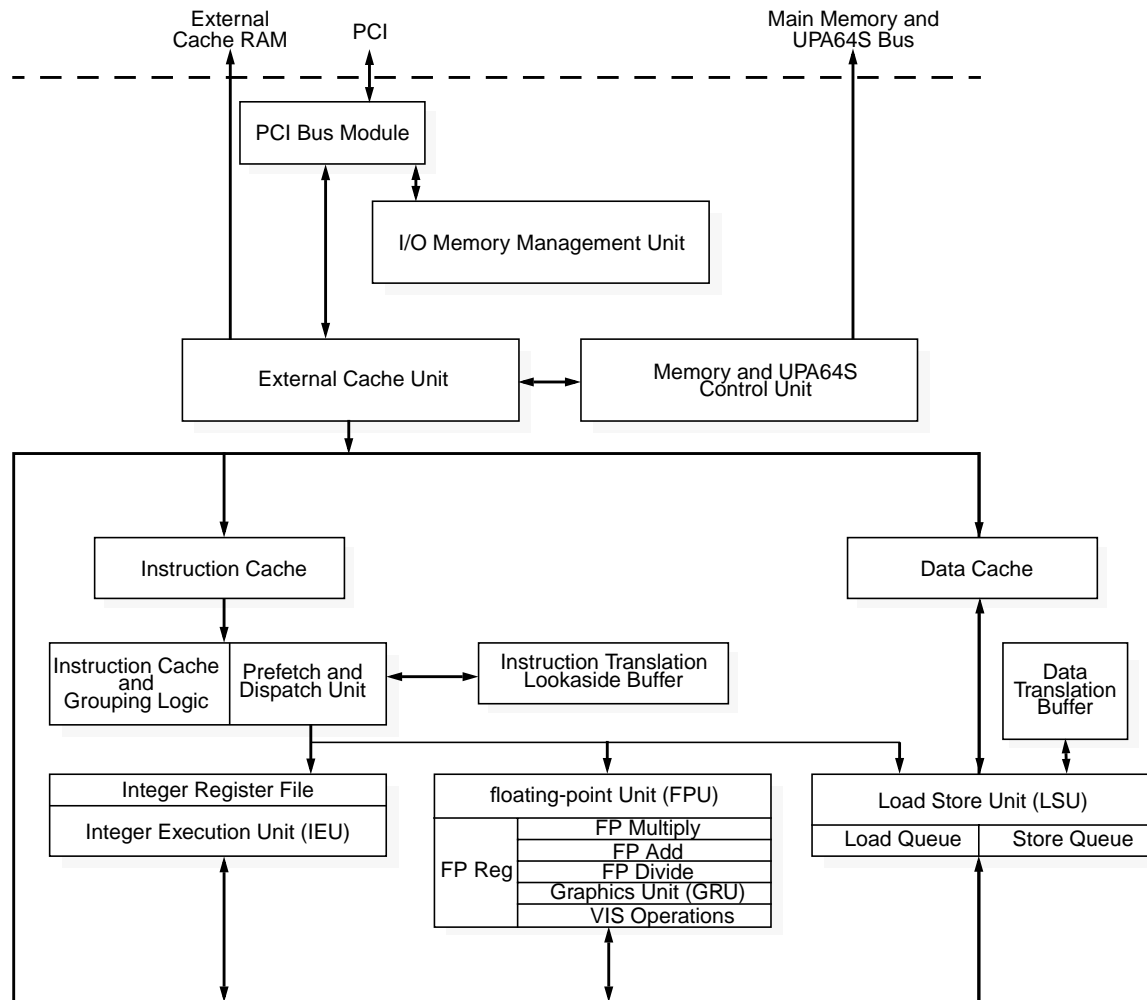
External Cache RAM

PCI

Main Memory and UPA64S Bus

PCI Bus Module

I/O Memory Management Unit

External Cache Unit

Memory and UPA64S Control Unit

Instruction Cache

Data Cache

Instruction Cache and Grouping Logic

Prefetch and Dispatch Unit

Instruction Translation Lookaside Buffer

Data Translation Buffer

Integer Register File

Integer Execution Unit (IEU)

floating-point Unit (FPU)

FP Reg

FP Multiply

FP Add

FP Divide

Graphics Unit (GRU)

VIS Operations

Load Store Unit (LSU)

Load Queue

Store Queue